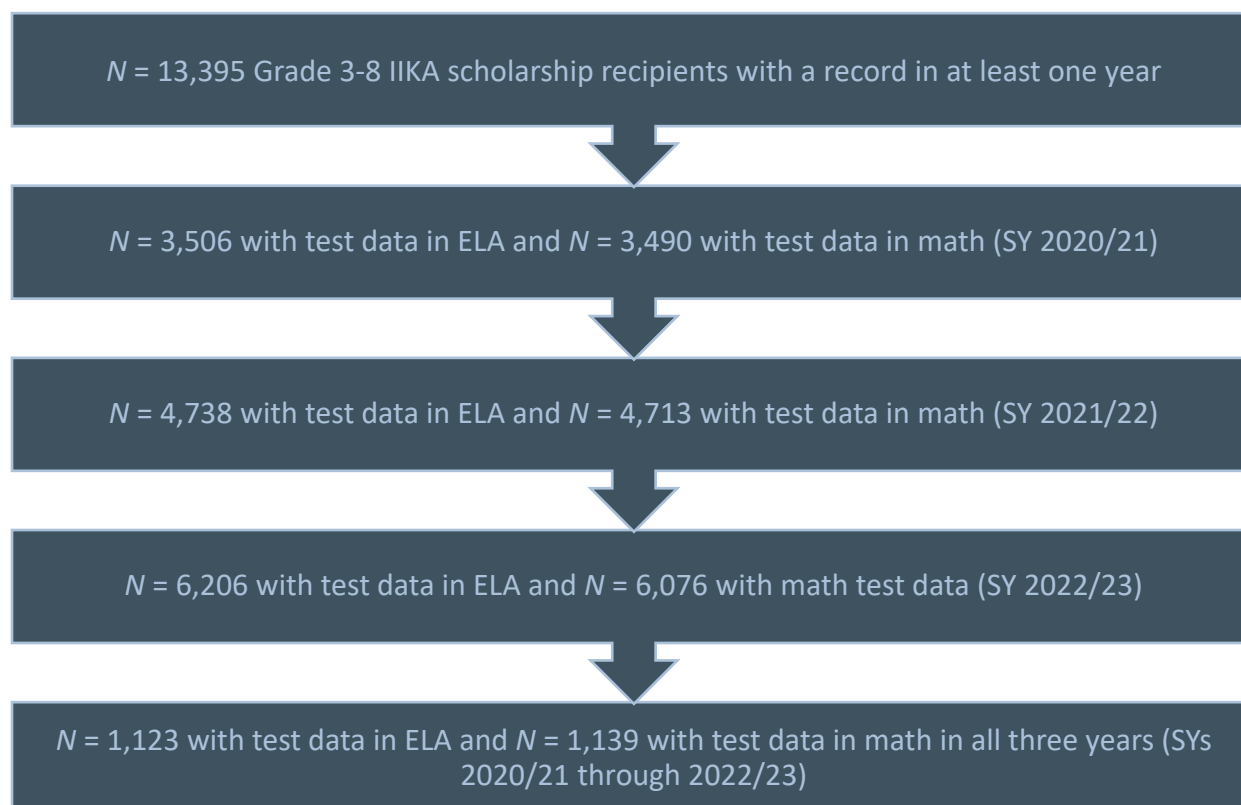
$N$ = 13,395 Grade 3-8 IIKA scholarship recipients with a record in at least one year

$N$ = 3,506 with test data in ELA and $N$ = 3,490 with test data in math (SY 2020/21)

$N$ = 4,738 with test data in ELA and $N$ = 4,713 with test data in math (SY 2021/22)

$N$ = 6,206 with test data in ELA and $N$ = 6,076 with math test data (SY 2022/23)

$N$ = 1,123 with test data in ELA and $N$ = 1,139 with test data in math in all three years (SYs 2020/21 through 2022/23)